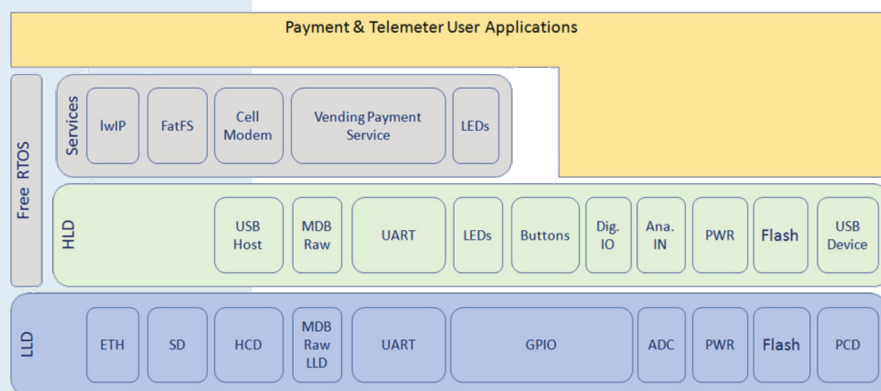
Payment & Telemeter User Applications

Free RTOS

Services

lwIP

FatFS

Cell Modem

Vending Payment Service

LEDs

HLD

USB Host

MDB Raw

UART

LEDs

Buttons

Dig. IO

Ana. IN

PWR

Flash

USB Device

LLD

ETH

SD

HCD

MDB Raw LLD

UART

GPIO

ADC

PWR

Flash

PCD